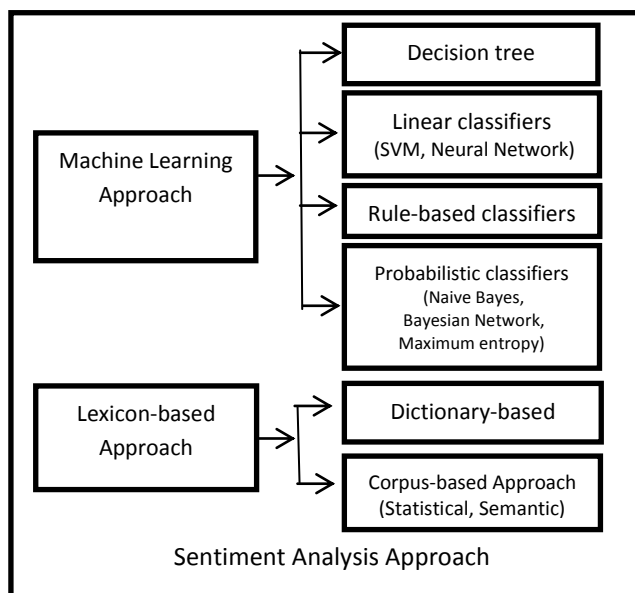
Machine Learning Approach

Decision tree

Linear classifiers (SVM, Neural Network)

Rule-based classifiers

Probabilistic classifiers (Naive Bayes, Bayesian Network, Maximum entropy)

Lexicon-based Approach

Dictionary-based

Corpus-based Approach (Statistical, Semantic)

Sentiment Analysis Approach